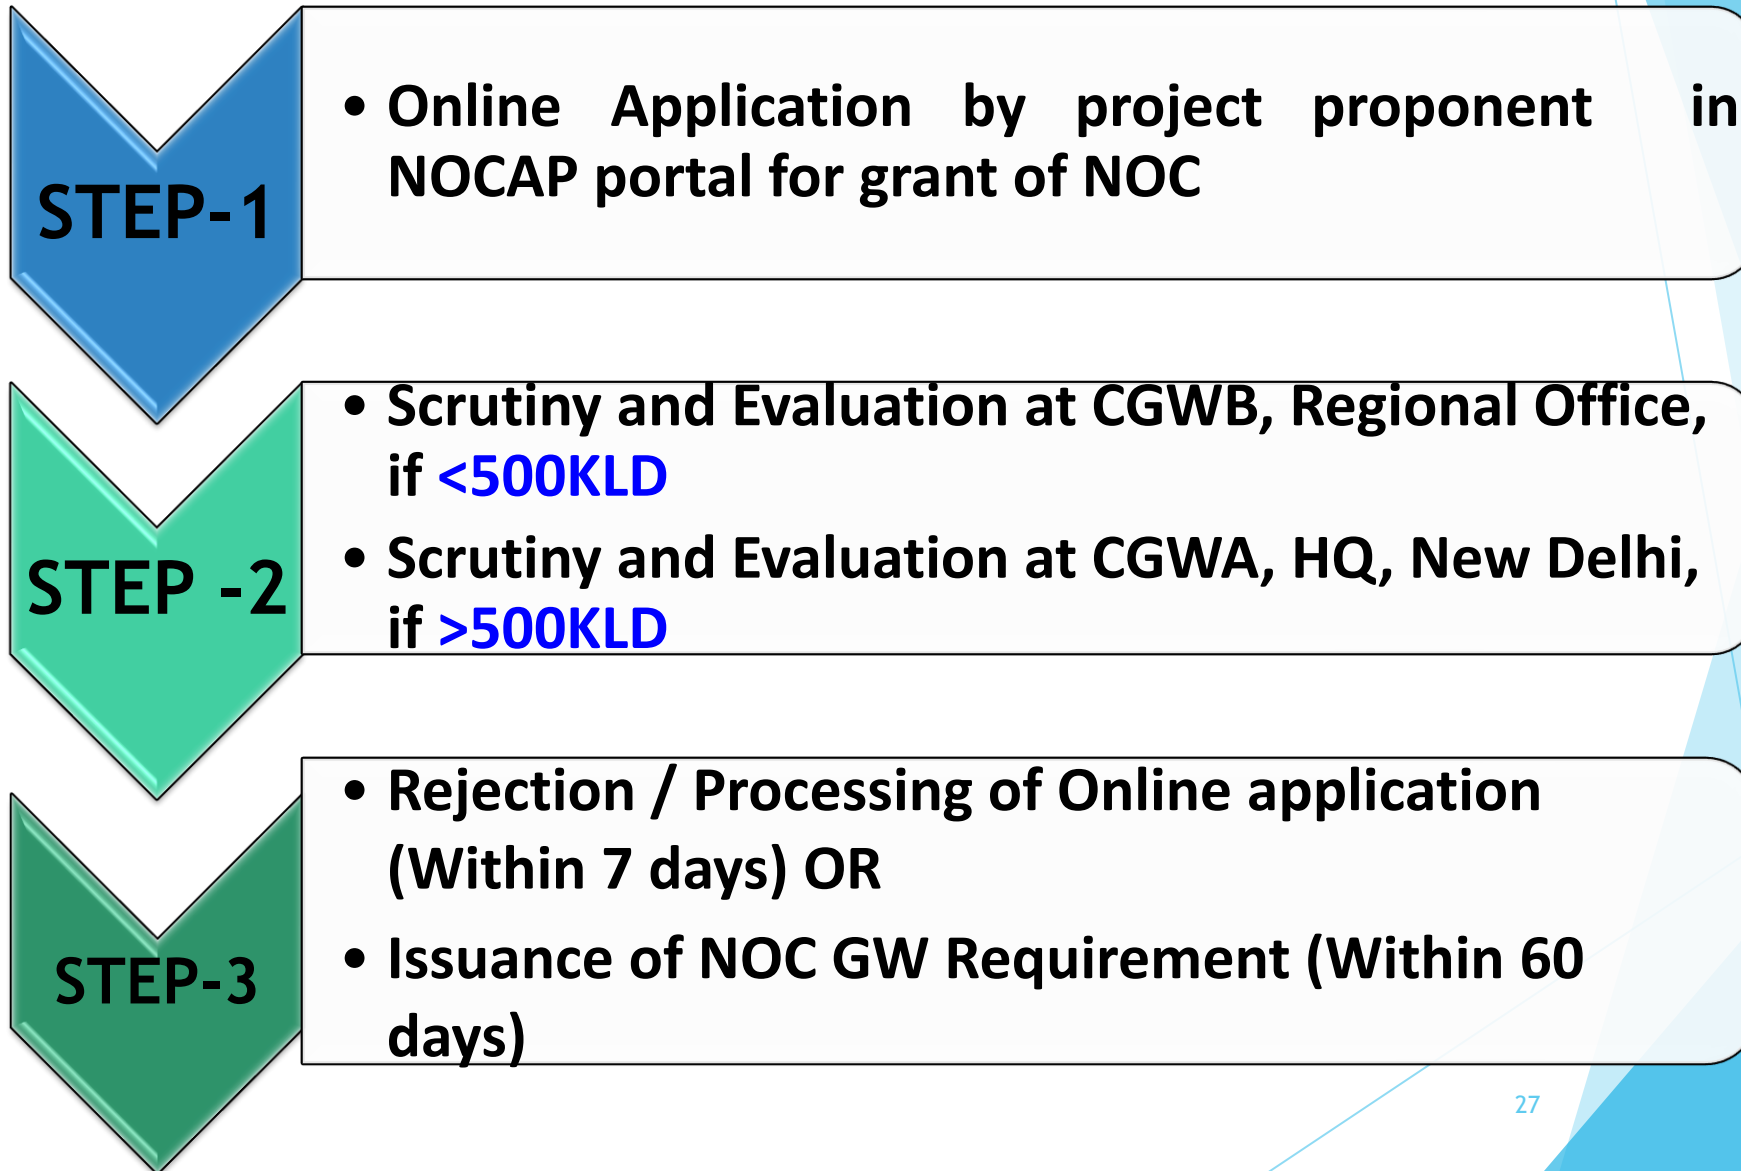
STEP-1

• Online Application by project proponent in NOCAP portal for grant of NOC

STEP -2

• Scrutiny and Evaluation at CGWB, Regional Office, if <500KLD

• Scrutiny and Evaluation at CGWA, HQ, New Delhi, if >500KLD

STEP-3

• Rejection / Processing of Online application (Within 7 days) OR

• Issuance of NOC GW Requirement (Within 60 days)

27